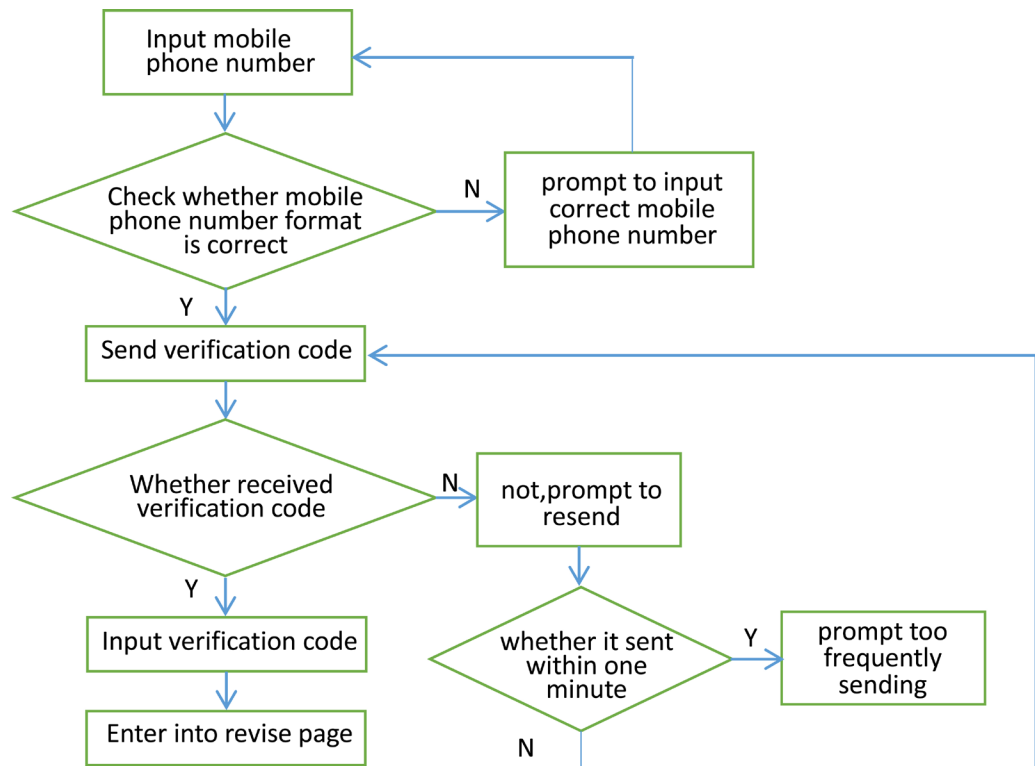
Input mobile phone number

Check whether mobile phone number format is correct

N

prompt to input correct mobile phone number

Y

Send verification code

Whether received verification code

N

not,prompt to resend

Y

Input verification code

whether it sent within one minute

Y

prompt too frequently sending

Enter into revise page

N